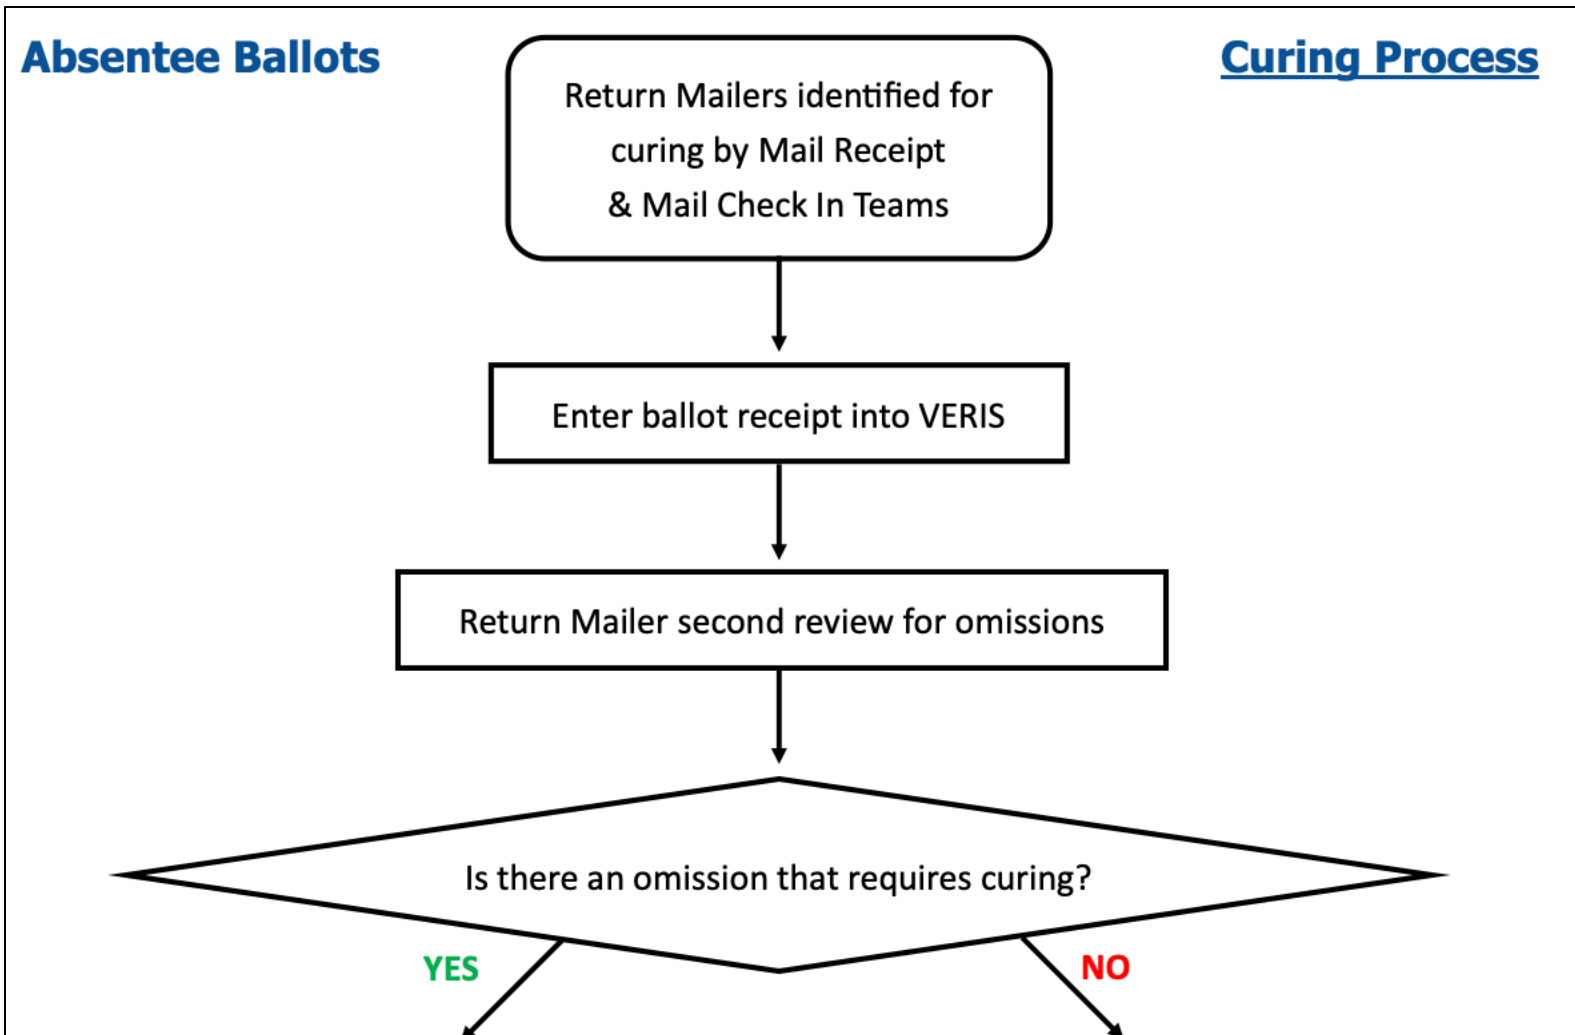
Absentee Ballots

Curing Process

Return Mailers identified for curing by Mail Receipt & Mail Check In Teams

Enter ballot receipt into VERIS

Return Mailer second review for omissions

Is there an omission that requires curing?

YES

NO